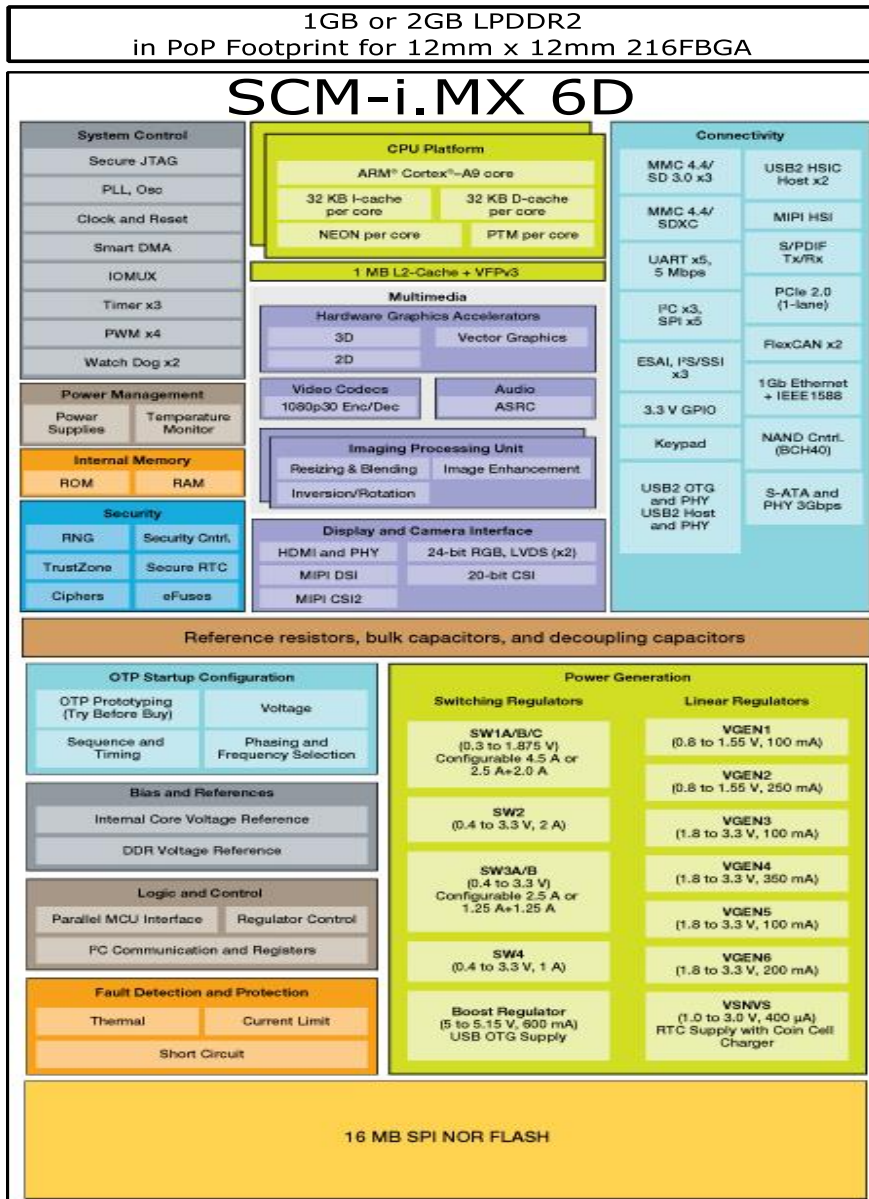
1GB or 2GB LPDDR2
in PoP Footprint for 12mm x 12mm 216FBGA

SCM-i.MX 6D

System Control
Secure JTAG
PLL, Osc
Clock and Reset
Smart DMA
IOMUX
Timer x3
PWM x4
Watch Dog x2

Power Management
Power Supplies
Temperature Monitor

Internal Memory
ROM
RAM

Security
RNG
Security Cntrl.
TrustZone
Secure RTC
Ciphers
eFuses

CPU Platform
ARM® Cortex®-A9 core
32 KB I-cache per core
32 KB D-cache per core
NEON per core
PTM per core
1 MB L2-Cache + VFPv3

Multimedia
Hardware Graphics Accelerators
3D
Vector Graphics
2D
Video Codecs
1080p30 Enc/Dec
Audio
ASRC
Imaging Processing Unit
Resizing & Blending
Image Enhancement
Inversion/Rotation

Display and Camera Interface
HDMI and PHY
24-bit RGB, LVDS (x2)
MIPI DSI
20-bit CSI
MIPI CSI2

Connectivity
MMC 4.4/ SD 3.0 x3
USB2 HSIC Host x2
MMC 4.4/ SDXC
MIPI HSI
UART x5, 5 Mbps
S/PDIF Tx/Rx
I²C x3, SPI x5
PCIe 2.0 (1-lane)
FlexCAN x2
ESAI, I²S/SSI x3
1Gb Ethernet + IEEE 1588
3.3 V GPIO
Keypad
NAND Cntrl. (BCH40)
USB2 OTG and PHY USB2 Host and PHY
S-ATA and PHY 3Gbps

Reference resistors, bulk capacitors, and decoupling capacitors

OTP Startup Configuration
OTP Prototyping (Try Before Buy)
Voltage
Sequence and Timing
Phasing and Frequency Selection

Bias and References
Internal Core Voltage Reference
DDR Voltage Reference

Logic and Control
Parallel MCU Interface
Regulator Control
I²C Communication and Registers

Fault Detection and Protection
Thermal
Current Limit
Short Circuit

Power Generation
Switching Regulators
SW1A/B/C (0.3 to 1.875 V) Configurable 4.5 A or 2.5 A+2.0 A
SW2 (0.4 to 3.3 V, 2 A)
SW3A/B (0.4 to 3.3 V) Configurable 2.5 A or 1.25 A+1.25 A
SW4 (0.4 to 3.3 V, 1 A)
Boost Regulator (5 to 5.15 V, 600 mA) USB OTG Supply

Linear Regulators
VGEN1 (0.8 to 1.55 V, 100 mA)
VGEN2 (0.8 to 1.55 V, 250 mA)
VGEN3 (1.8 to 3.3 V, 100 mA)
VGEN4 (1.8 to 3.3 V, 350 mA)
VGEN5 (1.8 to 3.3 V, 100 mA)
VGEN6 (1.8 to 3.3 V, 200 mA)
VSNVS (1.0 to 3.0 V, 400 μA) RTC Supply with Coin Cell Charger

16 MB SPI NOR FLASH